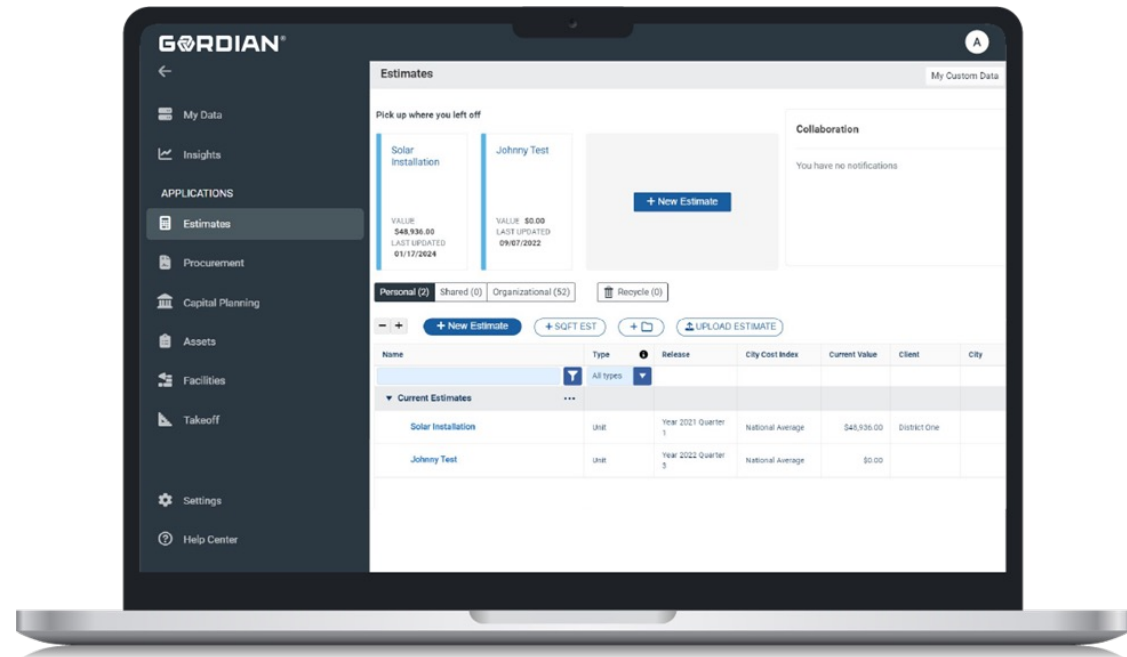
GORDIAN®

A

My Data

Insights

APPLICATIONS

Estimates

Procurement

Capital Planning

Assets

Facilities

Takeoff

Settings

Help Center

Estimates

My Custom Data

Pick up where you left off

Solar Installation

VALUE
$48,936.00
LAST UPDATED
01/17/2024

Johnny Test

VALUE $0.00
LAST UPDATED
09/07/2022

+ New Estimate

Collaboration

You have no notifications

Personal (2) Shared (0) Organizational (52)

Recycle (0)

− +

+ New Estimate

+ SQFT EST

+

UPLOAD ESTIMATE

| Name | Type | Release | City Cost Index | Current Value | Client | City |
|---|---|---|---|---|---|---|
| | All types | | | | | |
| ▾ Current Estimates ··· | | | | | | |
| Solar Installation | Unit | Year 2021 Quarter 1 | National Average | $48,936.00 | District One | |
| Johnny Test | Unit | Year 2022 Quarter 3 | National Average | $0.00 | | |